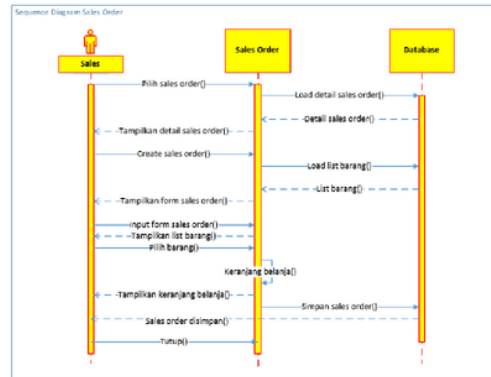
Sequence Diagram Sales Order

Sales

Sales Order

Database

Pilih sales order()

Load detail sales order()

Detail sales order()

Tampilkan detail sales order()

Create sales order()

Load list barang()

List barang()

Tampilkan form sales order()

Input form sales order()

Tampilkan list barang()

Pilih barang()

Keranjang belanja()

Tampilkan keranjang belanja()

Simpan sales order()

Sales order disimpan()

Tutup()